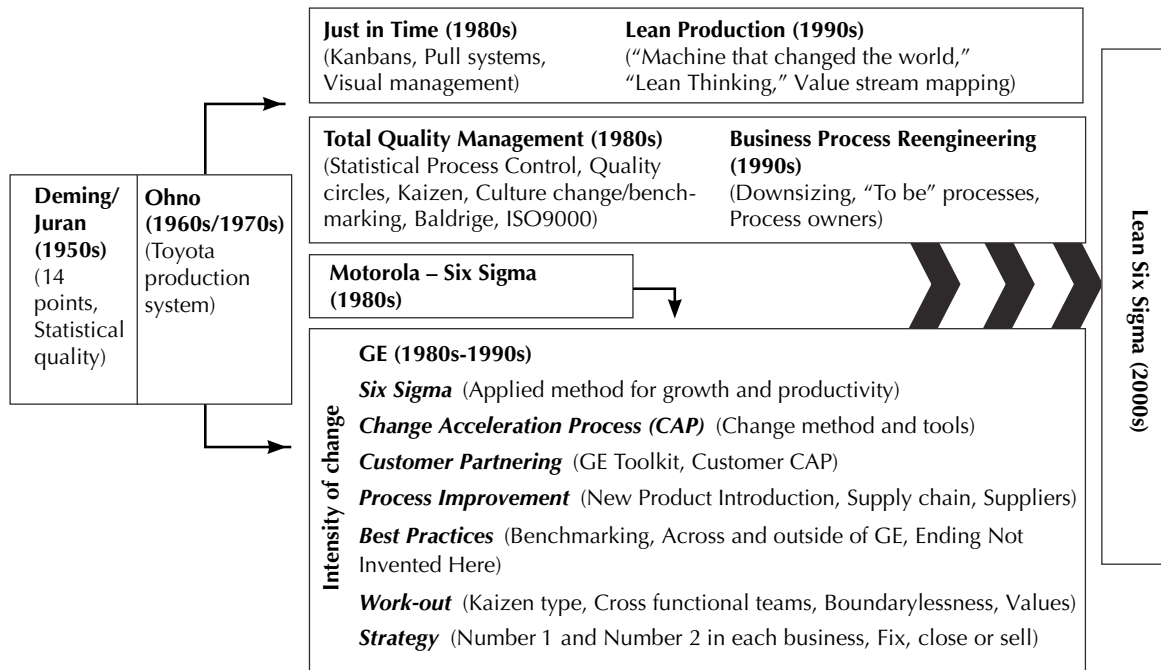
Deming/ Juran (1950s) (14 points, Statistical quality)

Ohno (1960s/1970s) (Toyota production system)

Just in Time (1980s) (Kanbans, Pull systems, Visual management)

Lean Production (1990s) ("Machine that changed the world," "Lean Thinking," Value stream mapping)

Total Quality Management (1980s) (Statistical Process Control, Quality circles, Kaizen, Culture change/benchmarking, Baldrige, ISO9000)

Business Process Reengineering (1990s) (Downsizing, "To be" processes, Process owners)

Motorola – Six Sigma (1980s)

Intensity of change

GE (1980s-1990s)

Six Sigma (Applied method for growth and productivity)

Change Acceleration Process (CAP) (Change method and tools)

Customer Partnering (GE Toolkit, Customer CAP)

Process Improvement (New Product Introduction, Supply chain, Suppliers)

Best Practices (Benchmarking, Across and outside of GE, Ending Not Invented Here)

Work-out (Kaizen type, Cross functional teams, Boundarylessness, Values)

Strategy (Number 1 and Number 2 in each business, Fix, close or sell)

Lean Six Sigma (2000s)